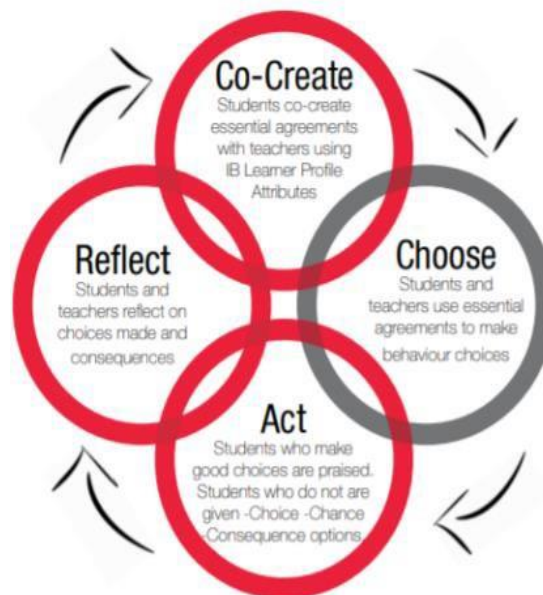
Co-Create
Students co-create essential agreements with teachers using IB Learner Profile Attributes

Choose
Students and teachers use essential agreements to make behaviour choices

Act
Students who make good choices are praised. Students who do not are given -Choice -Chance -Consequence options

Reflect
Students and teachers reflect on choices made and consequences